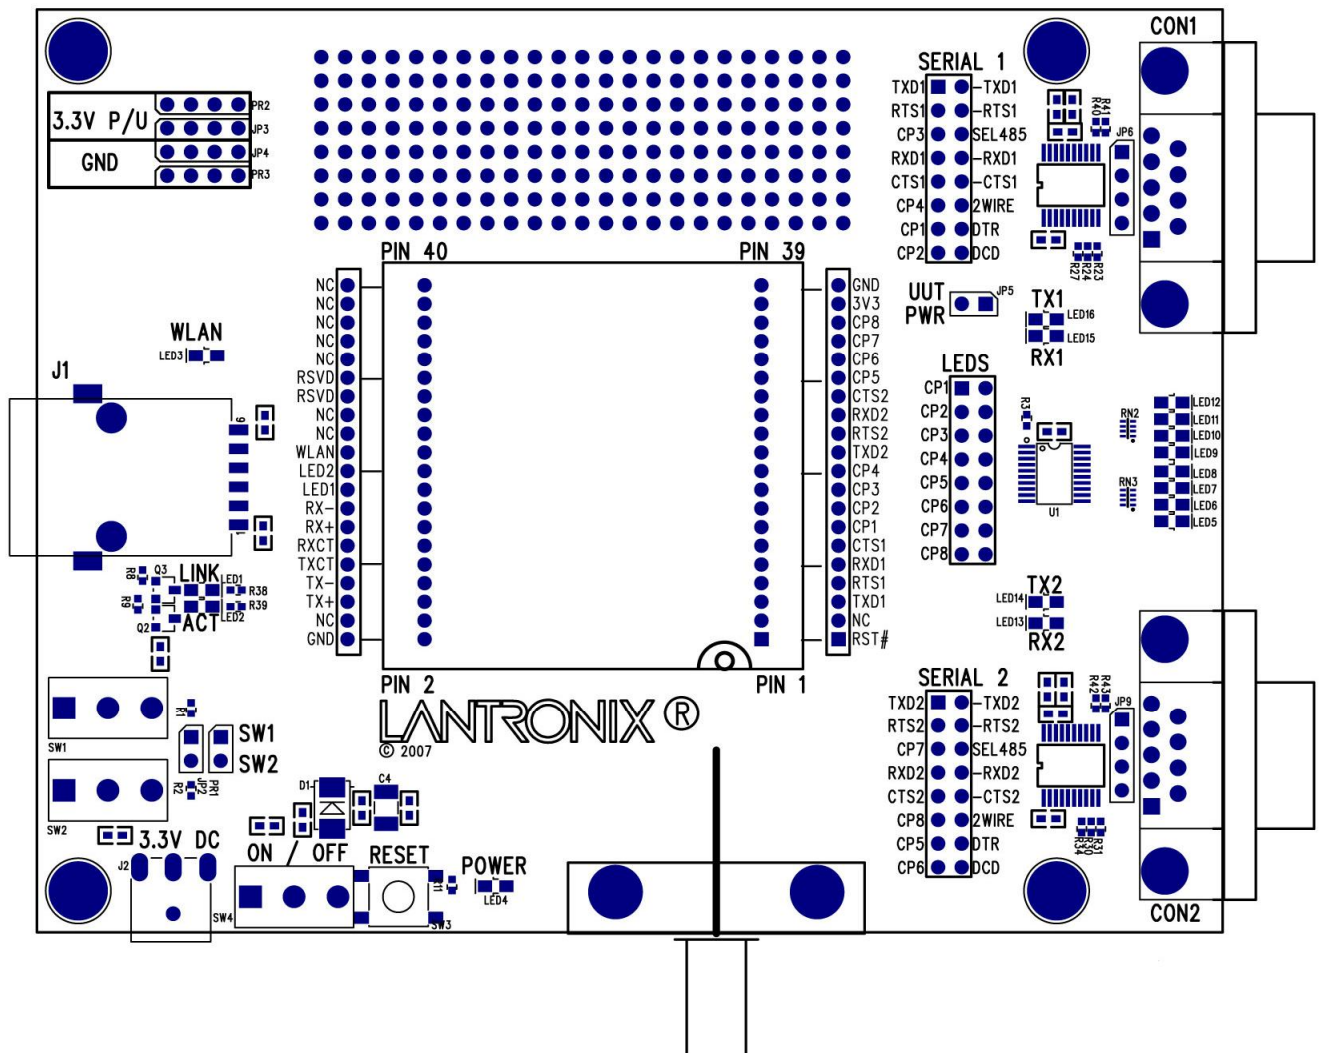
3.3V P/U
PR2
JP3
GND
JP4
PR3

PIN 40
PIN 39

NC
NC
NC
NC
NC
RSVD
RSVD
NC
NC
WLAN
LED2
LED1
RX-
RX+
RXCT
TXCT
TX-
TX+
NC
GND

GND
3V3
CP8
CP7
CP6
CP5
CTS2
RXD2
RTS2
TXD2
CP4
CP3
CP2
CP1
CTS1
RXD1
RTS1
TXD1
NC
RST#

PIN 2
PIN 1

LANTRONIX ®
© 2007

WLAN
LED3
J1
LINK
LED1
R38
R39
Q3
R8
R9
Q2
ACT
LED2

SW1
R1
SW1
SW2
SW2
R2
JP2
PR1
D1
C4
3.3V DC
J2
SW4
ON / OFF
RESET
R11
SW3
POWER
LED4

SERIAL 1
TXD1
RTS1
CP3
RXD1
CTS1
CP4
CP1
CP2
TXD1
RTS1
SEL485
RXD1
CTS1
2WIRE
DTR
DCD
R41
R40
JP6
R23
R24
R27
CON1

UUT
PWR
JP5
TX1
LED16
LED15
RX1

LEDS
CP1
CP2
CP3
CP4
CP5
CP6
CP7
CP8
R3
U1
RN2
RN3
LED12
LED11
LED10
LED9
LED8
LED7
LED6
LED5

TX2
LED14
LED13
RX2

SERIAL 2
TXD2
RTS2
CP7
RXD2
CTS2
CP8
CP5
CP6
TXD2
RTS2
SEL485
RXD2
CTS2
2WIRE
DTR
DCD
R43
R42
JP9
R31
R30
R34
CON2